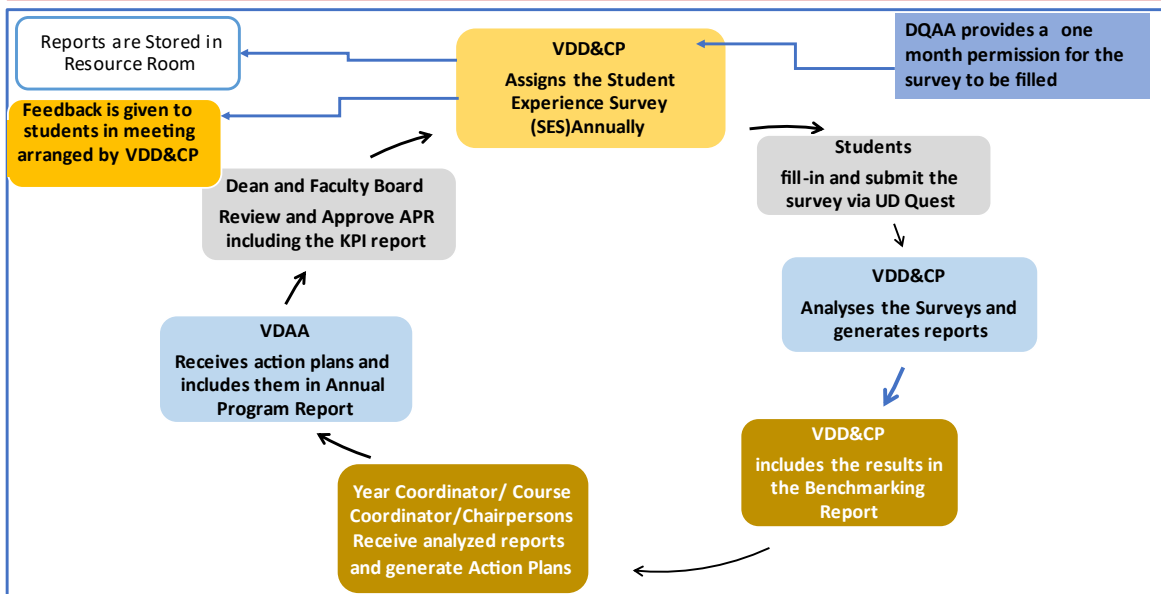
Reports are Stored in Resource Room

VDD&CP
Assigns the Student Experience Survey (SES)Annually

DQAA provides a one month permission for the survey to be filled

Feedback is given to students in meeting arranged by VDD&CP

Students
fill-in and submit the survey via UD Quest

Dean and Faculty Board
Review and Approve APR including the KPI report

VDD&CP
Analyses the Surveys and generates reports

VDAA
Receives action plans and includes them in Annual Program Report

VDD&CP
includes the results in the Benchmarking Report

Year Coordinator/ Course Coordinator/Chairpersons Receive analyzed reports and generate Action Plans